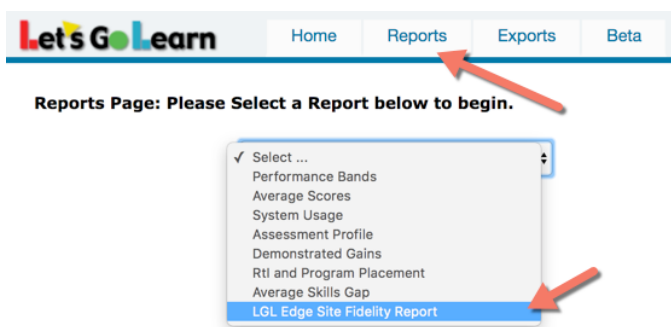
Let's Go Learn

Home Reports Exports Beta

Reports Page: Please Select a Report below to begin.

✓ Select ...
Performance Bands
Average Scores
System Usage
Assessment Profile
Demonstrated Gains
RtI and Program Placement
Average Skills Gap
LGL Edge Site Fidelity Report